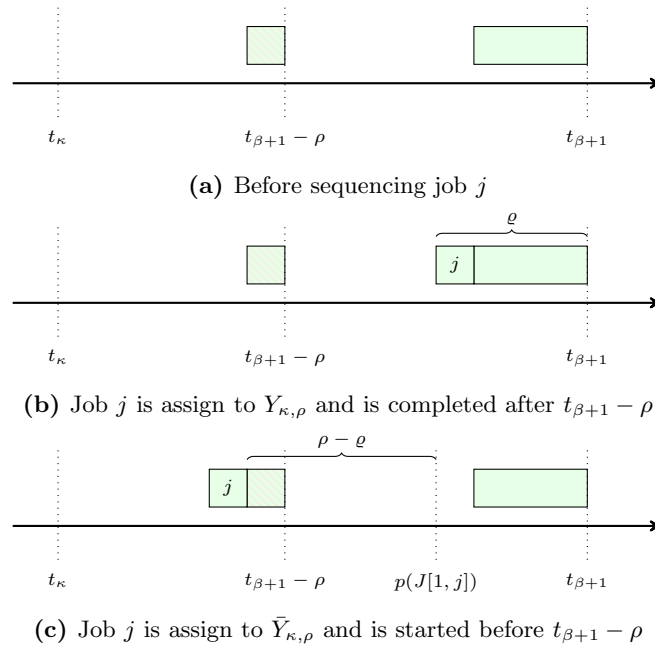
$t_\kappa$

$t_{\beta+1} - \rho$

$t_{\beta+1}$

**(a)** Before sequencing job $j$

$\varrho$

$j$

$t_\kappa$

$t_{\beta+1} - \rho$

$t_{\beta+1}$

**(b)** Job $j$ is assign to $Y_{\kappa,\rho}$ and is completed after $t_{\beta+1} - \rho$

$\rho - \varrho$

$j$

$t_\kappa$

$t_{\beta+1} - \rho$

$p(J[1,j])$

$t_{\beta+1}$

**(c)** Job $j$ is assign to $\bar{Y}_{\kappa,\rho}$ and is started before $t_{\beta+1} - \rho$